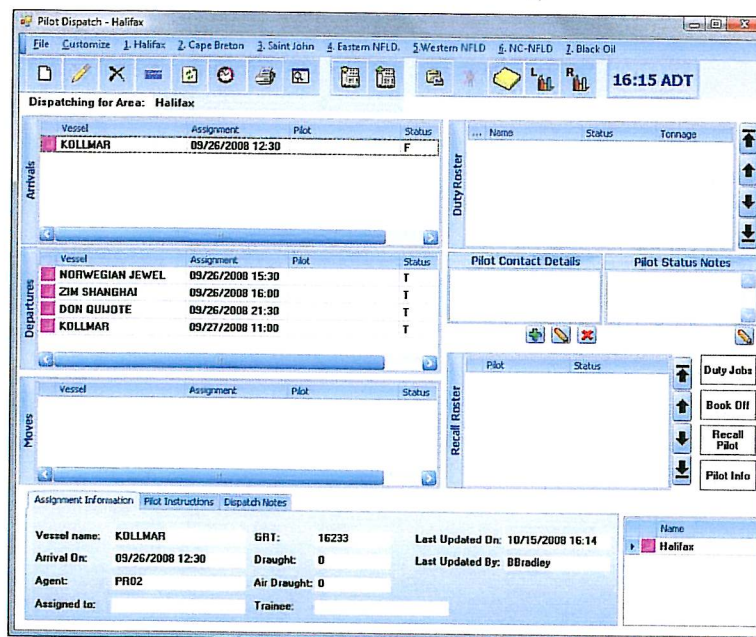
Pilot Dispatch - Halifax

File Customize 1. Halifax 2. Cape Breton 3. Saint John 4. Eastern NFLD. 5. Western NFLD 6. NC-NFLD 7. Black Oil

16:15 ADT

Dispatching for Area: Halifax

Arrivals

| Vessel | Assignment | Pilot | Status |
|---|---|---|---|
| KOLLMAR | 09/26/2008 12:30 | | F |

Duty Roster

| ... Name | Status | Tonnage |
|---|---|---|

Departures

| Vessel | Assignment | Pilot | Status |
|---|---|---|---|
| NORWEGIAN JEWEL | 09/26/2008 15:30 | | T |
| ZIM SHANGHAI | 09/26/2008 16:00 | | T |
| DON QUIJOTE | 09/26/2008 21:30 | | T |
| KOLLMAR | 09/27/2008 11:00 | | T |

Pilot Contact Details

Pilot Status Notes

Moves

| Vessel | Assignment | Pilot | Status |
|---|---|---|---|

Recall Roster

| Pilot | Status |
|---|---|

Duty Jobs

Book Off

Recall Pilot

Pilot Info

Assignment Information Pilot Instructions Dispatch Notes

Vessel name: KOLLMAR
GRT: 16233
Last Updated On: 10/15/2008 16:14
Arrival On: 09/26/2008 12:30
Draught: 0
Last Updated By: BBradley
Agent: PR02
Air Draught: 0
Assigned to:
Trainee:

Name
Halifax